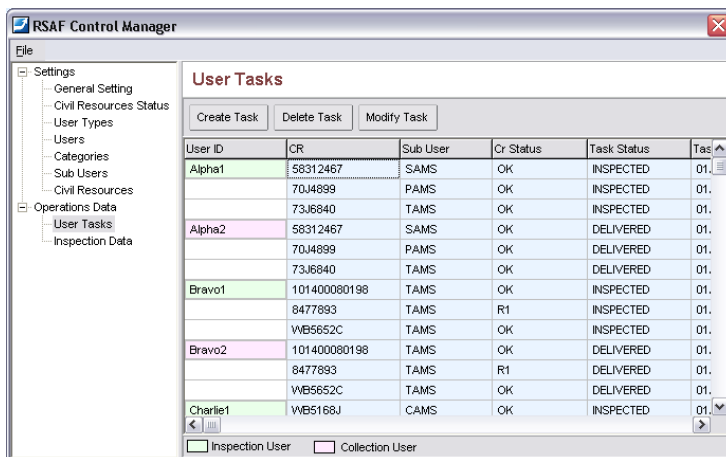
RSAF Control Manager

File

Settings
General Setting
Civil Resources Status
User Types
Users
Categories
Sub Users
Civil Resources
Operations Data
User Tasks
Inspection Data

User Tasks

Create Task | Delete Task | Modify Task

| User ID | CR | Sub User | Cr Status | Task Status | Tas |
|---|---|---|---|---|---|
| Alpha1 | 58312467 | SAMS | OK | INSPECTED | 01. |
| | 70J4899 | PAMS | OK | INSPECTED | 01. |
| | 73J6840 | TAMS | OK | INSPECTED | 01. |
| Alpha2 | 58312467 | SAMS | OK | DELIVERED | 01. |
| | 70J4899 | PAMS | OK | DELIVERED | 01. |
| | 73J6840 | TAMS | OK | DELIVERED | 01. |
| Bravo1 | 101400080198 | TAMS | OK | INSPECTED | 01. |
| | 8477893 | TAMS | R1 | INSPECTED | 01. |
| | WB5652C | TAMS | OK | INSPECTED | 01. |
| Bravo2 | 101400080198 | TAMS | OK | DELIVERED | 01. |
| | 8477893 | TAMS | R1 | DELIVERED | 01. |
| | WB5652C | TAMS | OK | DELIVERED | 01. |
| Charlie1 | WB5168J | CAMS | OK | INSPECTED | 01. |

Inspection User
Collection User